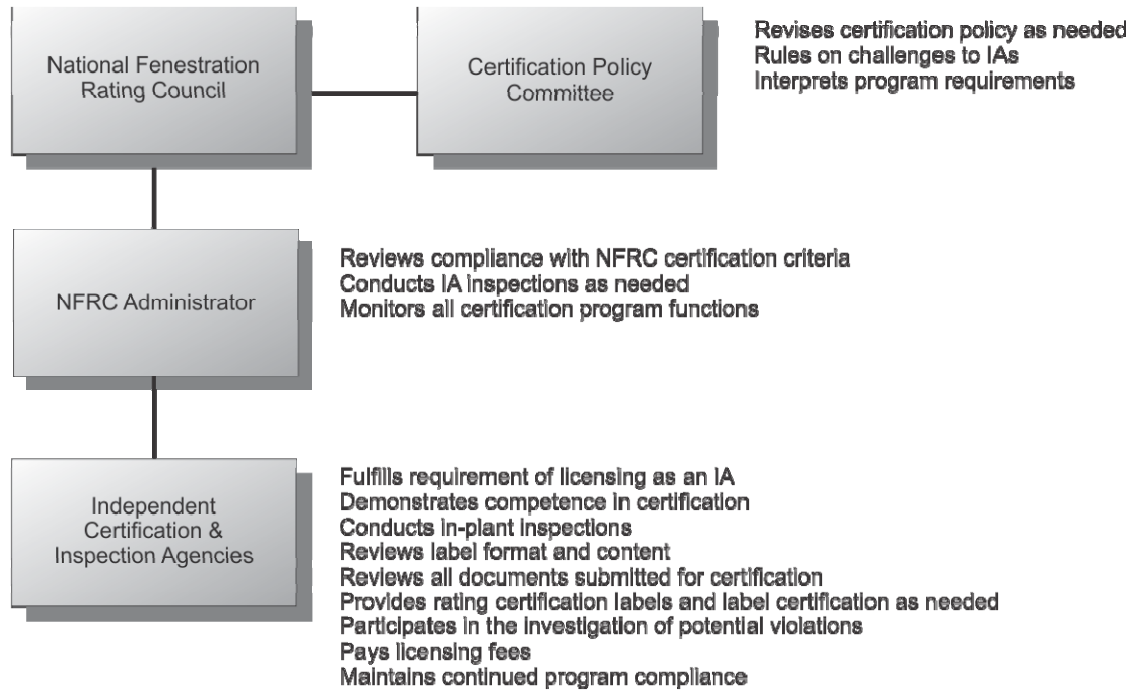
National Fenestration Rating Council

Certification Policy Committee

Revises certification policy as needed
Rules on challenges to IAs
Interprets program requirements

NFRC Administrator

Reviews compliance with NFRC certification criteria
Conducts IA inspections as needed
Monitors all certification program functions

Independent Certification & Inspection Agencies

Fulfills requirement of licensing as an IA
Demonstrates competence in certification
Conducts in-plant inspections
Reviews label format and content
Reviews all documents submitted for certification
Provides rating certification labels and label certification as needed
Participates in the investigation of potential violations
Pays licensing fees
Maintains continued program compliance